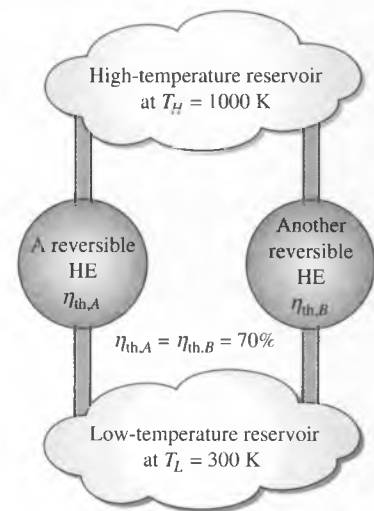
High-temperature reservoir at $T_H = 1000$ K

A reversible HE $\eta_{\text{th},A}$

Another reversible HE $\eta_{\text{th},B}$

$\eta_{\text{th},A} = \eta_{\text{th},B} = 70\%$

Low-temperature reservoir at $T_L = 300$ K